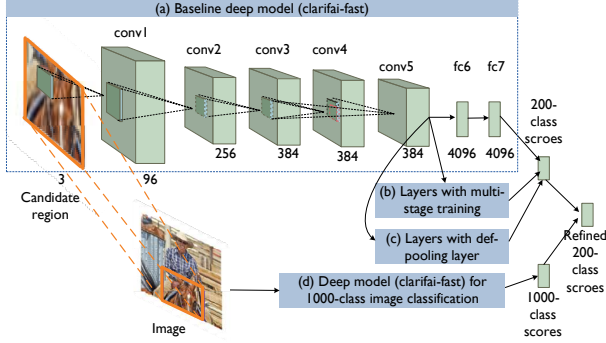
(a) Baseline deep model (clarifai-fast)

conv1

conv2

conv3

conv4

conv5

fc6

fc7

256

384

384

384

4096

4096

200-class scroes

3

96

Candidate region

(b) Layers with multi-stage training

(c) Layers with def-pooling layer

Refined 200-class scroes

(d) Deep model (clarifai-fast) for 1000-class image classification

1000-class scores

Image